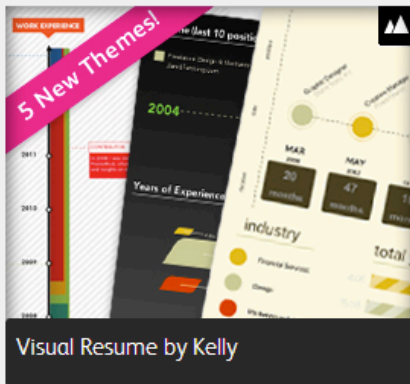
5 New Themes!

WORK EXPERIENCE

2011

2009

(last 10 positi

Freelance Design & Illustration

2004

Years of Experience

Graphic Designer

Creative Director

MAR
2006
20
months

MAY
2007
47
months

industry

Financial Services

Design

total

Visual Resume by Kelly